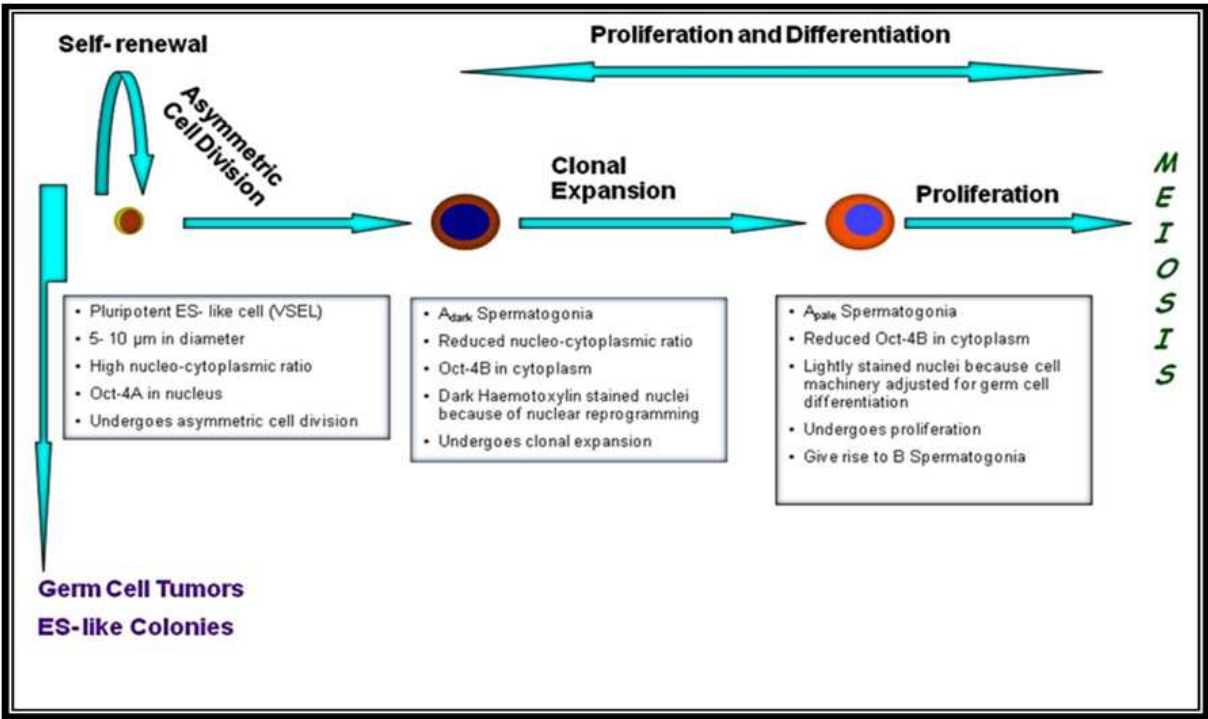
Self- renewal

Proliferation and Differentiation

Asymmetric Cell Division

Clonal Expansion

Proliferation

M E I O S I S

- Pluripotent ES- like cell (VSEL)
- 5- 10 µm in diameter
- High nucleo-cytoplasmic ratio
- Oct-4A in nucleus
- Undergoes asymmetric cell division

- $A_{dark}$ Spermatogonia
- Reduced nucleo-cytoplasmic ratio
- Oct-4B in cytoplasm
- Dark Haemotoxylin stained nuclei because of nuclear reprogramming
- Undergoes clonal expansion

- $A_{pale}$ Spermatogonia
- Reduced Oct-4B in cytoplasm
- Lightly stained nuclei because cell machinery adjusted for germ cell differentiation
- Undergoes proliferation
- Give rise to B Spermatogonia

Germ Cell Tumors
ES-like Colonies